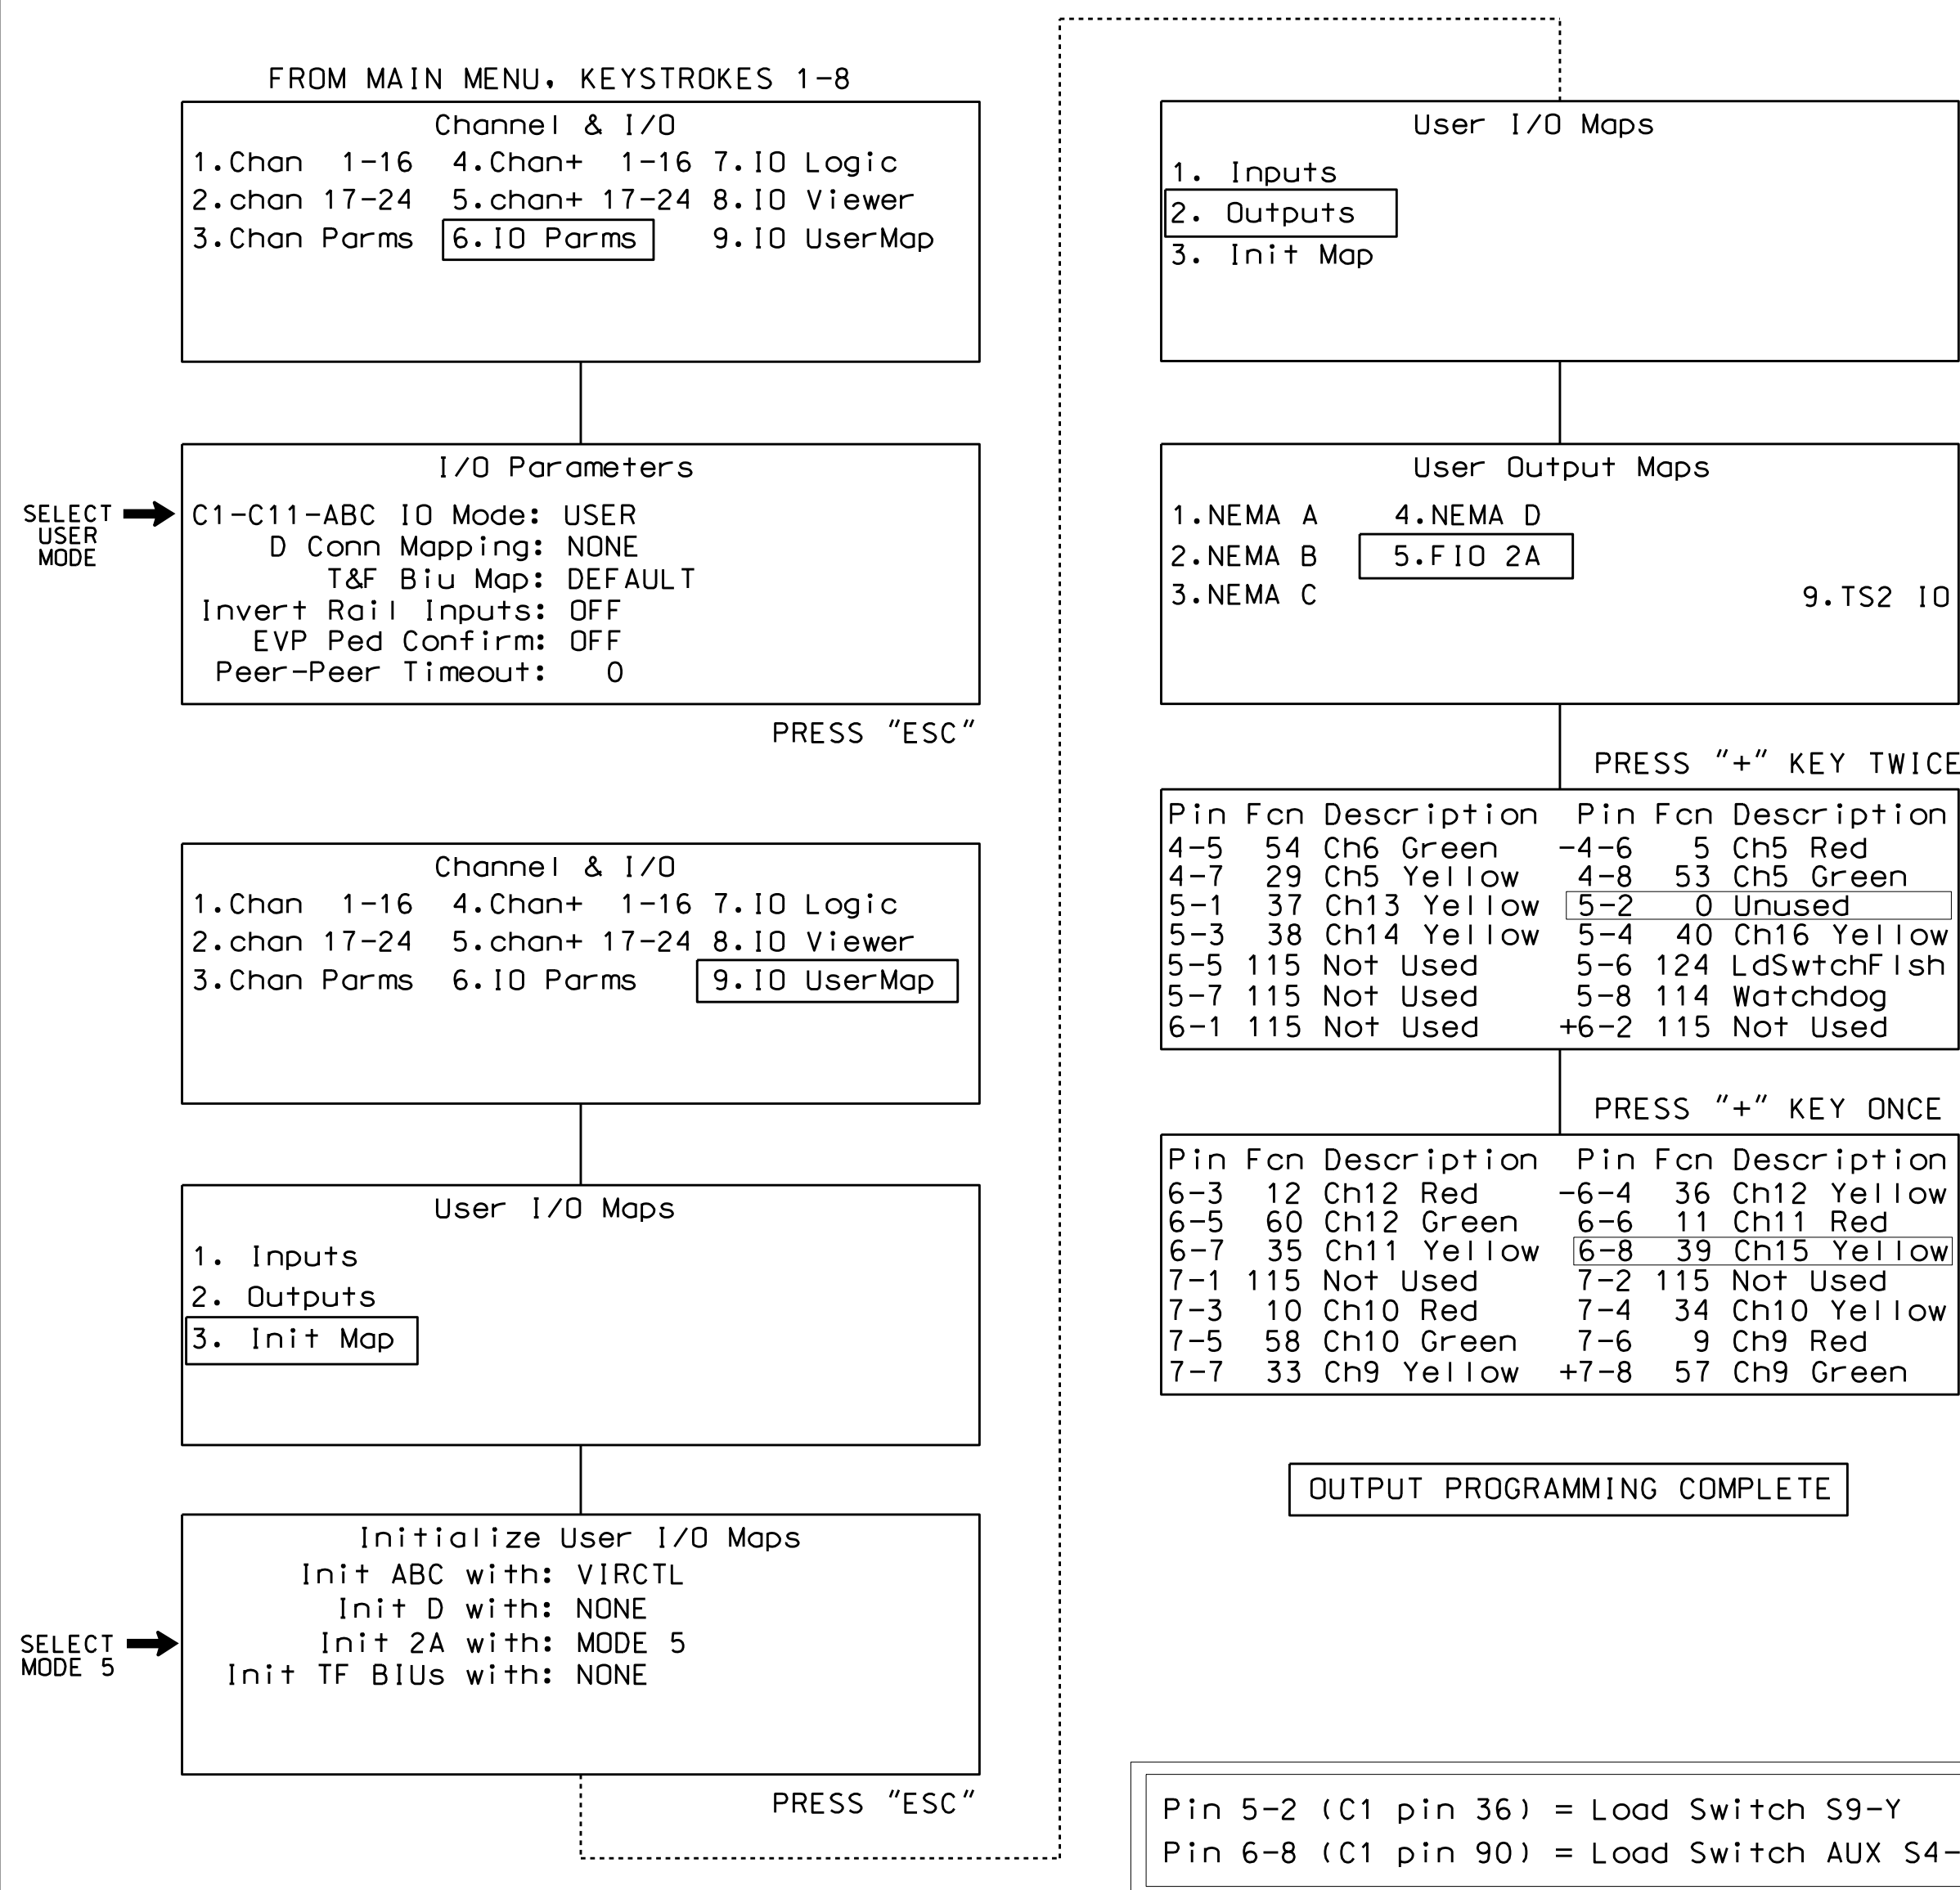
FROM MAIN MENU, KEYSTROKES 1-8

Channel & I/O
1.Chan 1-16 4.Chan+ 1-16 7.IO Logic
2.chan 17-24 5.chan+ 17-24 8.IO Viewer
3.Chan Parms 6.IO Parms 9.IO UserMap

I/O Parameters
SELECT USER MODE
C1-C11-ABC IO Mode: USER
D Conn Mapping: NONE
T&F Biu Map: DEFAULT
Invert Rail Inputs: OFF
EVP Ped Confirm: OFF
Peer-Peer Timeout: 0

PRESS "ESC"

Channel & I/O
1.Chan 1-16 4.Chan+ 1-16 7.IO Logic
2.chan 17-24 5.chan+ 17-24 8.IO Viewer
3.Chan Parms 6.IO Parms 9.IO UserMap

User I/O Maps
1. Inputs
2. Outputs
3. Init Map

Initialize User I/O Maps
Init ABC with: VIRCTL
Init D with: NONE
SELECT MODE 5
Init 2A with: MODE 5
Init TF BIUs with: NONE

PRESS "ESC"

User I/O Maps
1. Inputs
2. Outputs
3. Init Map

User Output Maps
1.NEMA A 4.NEMA D
2.NEMA B 5.FIO 2A
3.NEMA C 9.TS2 IO

PRESS "+" KEY TWICE

| Pin | Fcn | Description | Pin | Fcn | Description |
|---|---|---|---|---|---|
| 4-5 | 54 | Ch6 Green | -4-6 | 5 | Ch5 Red |
| 4-7 | 29 | Ch5 Yellow | 4-8 | 53 | Ch5 Green |
| 5-1 | 37 | Ch13 Yellow | 5-2 | 0 | Unused |
| 5-3 | 38 | Ch14 Yellow | 5-4 | 40 | Ch16 Yellow |
| 5-5 | 115 | Not Used | 5-6 | 124 | LdSwtchFlsh |
| 5-7 | 115 | Not Used | 5-8 | 114 | Watchdog |
| 6-1 | 115 | Not Used | +6-2 | 115 | Not Used |

PRESS "+" KEY ONCE

| Pin | Fcn | Description | Pin | Fcn | Description |
|---|---|---|---|---|---|
| 6-3 | 12 | Ch12 Red | -6-4 | 36 | Ch12 Yellow |
| 6-5 | 60 | Ch12 Green | 6-6 | 11 | Ch11 Red |
| 6-7 | 35 | Ch11 Yellow | 6-8 | 39 | Ch15 Yellow |
| 7-1 | 115 | Not Used | 7-2 | 115 | Not Used |
| 7-3 | 10 | Ch10 Red | 7-4 | 34 | Ch10 Yellow |
| 7-5 | 58 | Ch10 Green | 7-6 | 9 | Ch9 Red |
| 7-7 | 33 | Ch9 Yellow | +7-8 | 57 | Ch9 Green |

OUTPUT PROGRAMMING COMPLETE

Pin 5-2 (C1 pin 36) = Load Switch S9-Y
Pin 6-8 (C1 pin 90) = Load Switch AUX S4-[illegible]